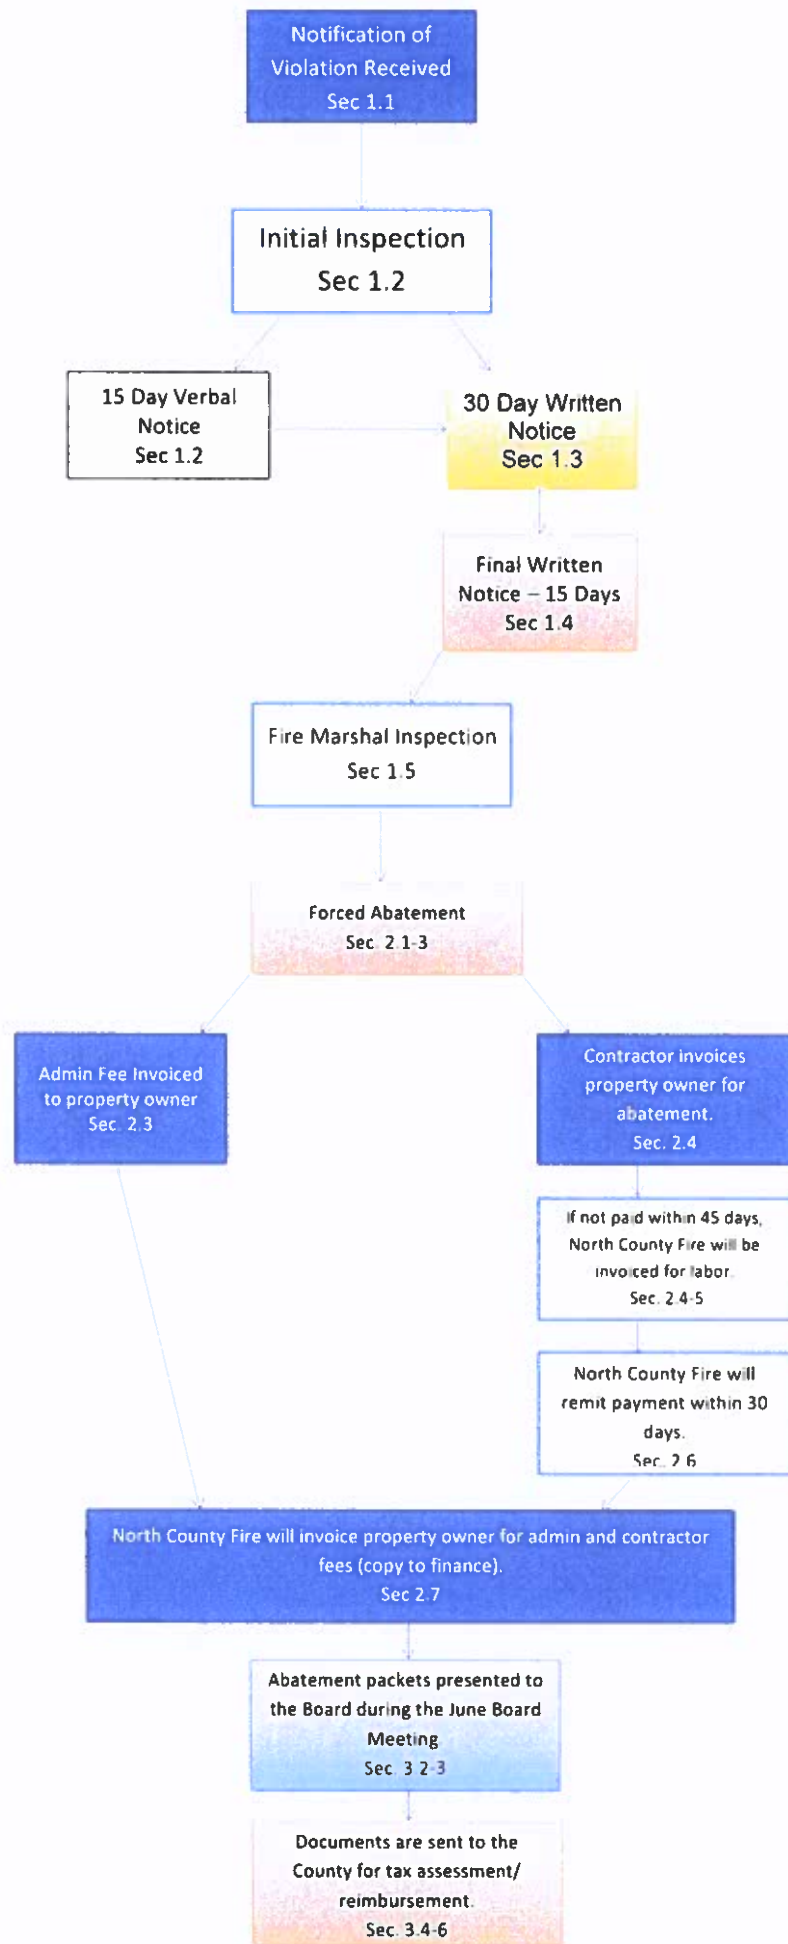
Notification of Violation Received
Sec 1.1

Initial Inspection
Sec 1.2

15 Day Verbal Notice
Sec 1.2

30 Day Written Notice
Sec 1.3

Final Written Notice – 15 Days
Sec 1.4

Fire Marshal Inspection
Sec 1.5

Forced Abatement
Sec. 2.1-3

Admin Fee Invoiced to property owner
Sec. 2.3

Contractor invoices property owner for abatement.
Sec. 2.4

If not paid within 45 days, North County Fire will be invoiced for labor.
Sec. 2.4-5

North County Fire will remit payment within 30 days.
Sec. 2.6

North County Fire will invoice property owner for admin and contractor fees (copy to finance).
Sec 2.7

Abatement packets presented to the Board during the June Board Meeting
Sec. 3.2-3

Documents are sent to the County for tax assessment/ reimbursement.
Sec. 3.4-6